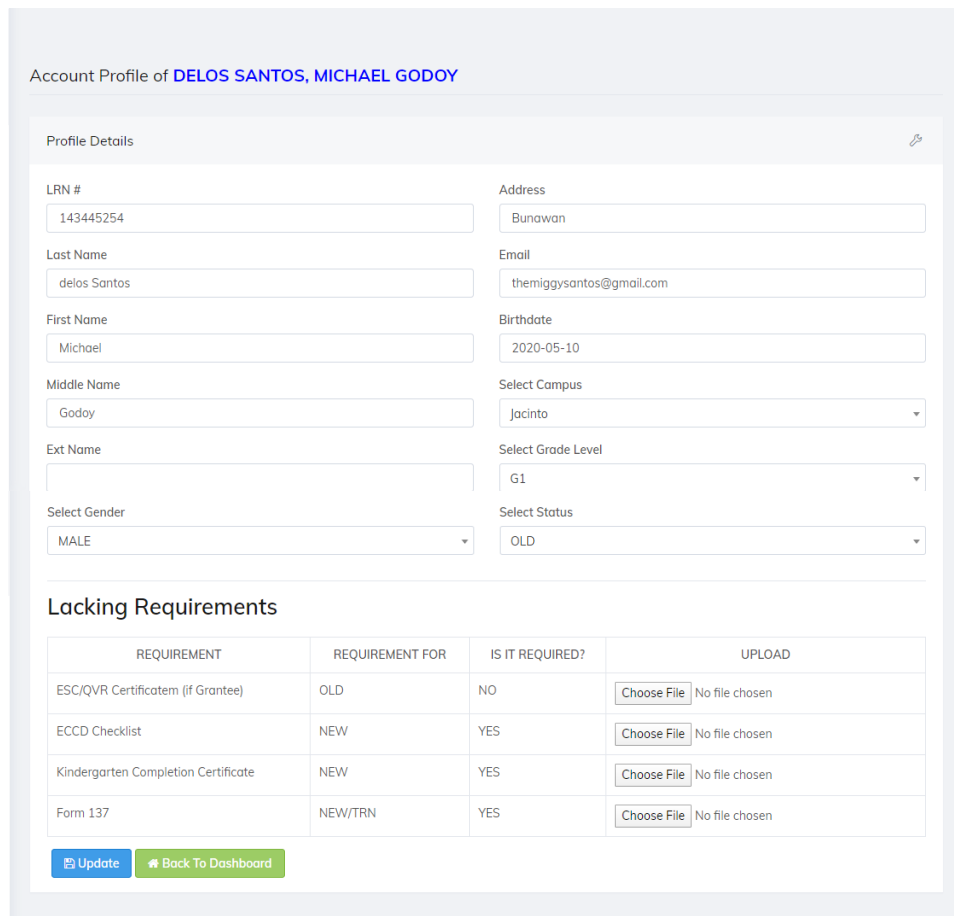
Account Profile of DELOS SANTOS, MICHAEL GODOY

Profile Details

LRN #
143445254

Address
Bunawan

Last Name
delos Santos

Email
themiggysantos@gmail.com

First Name
Michael

Birthdate
2020-05-10

Middle Name
Godoy

Select Campus
Jacinto

Ext Name

Select Grade Level
G1

Select Gender
MALE

Select Status
OLD

Lacking Requirements

| REQUIREMENT | REQUIREMENT FOR | IS IT REQUIRED? | UPLOAD |
|---|---|---|---|
| ESC/QVR Certificatem (if Grantee) | OLD | NO | Choose File No file chosen |
| ECCD Checklist | NEW | YES | Choose File No file chosen |
| Kindergarten Completion Certificate | NEW | YES | Choose File No file chosen |
| Form 137 | NEW/TRN | YES | Choose File No file chosen |

Update
Back To Dashboard